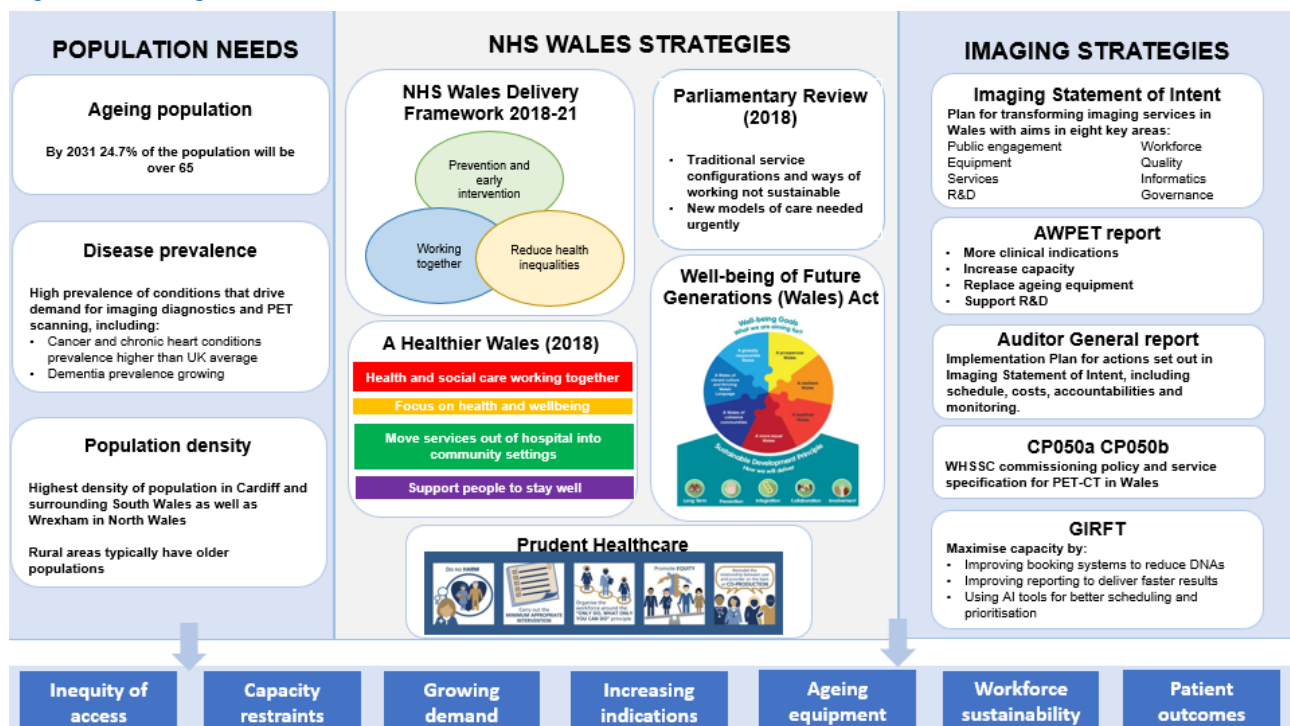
POPULATION NEEDS

Ageing population

By 2031 24.7% of the population will be over 65

Disease prevalence

High prevalence of conditions that drive demand for imaging diagnostics and PET scanning, including:
- Cancer and chronic heart conditions prevalence higher than UK average
- Dementia prevalence growing

Population density

Highest density of population in Cardiff and surrounding South Wales as well as Wrexham in North Wales

Rural areas typically have older populations

NHS WALES STRATEGIES

NHS Wales Delivery Framework 2018-21

Prevention and early intervention

Working together

Reduce health inequalities

Parliamentary Review (2018)

- Traditional service configurations and ways of working not sustainable
- New models of care needed urgently

Well-being of Future Generations (Wales) Act

Well-being Goals What we are aiming for?

A prosperous Wales

A resilient Wales

A healthier Wales

A more equal Wales

A Wales of cohesive communities

A Wales of vibrant culture and thriving Welsh Language

A globally responsible Wales

Sustainable Development Principle How we will deliver

Long Term Prevention Integration Collaboration Involvement

A Healthier Wales (2018)

Health and social care working together

Focus on health and wellbeing

Move services out of hospital into community settings

Support people to stay well

Prudent Healthcare

Do no HARM

Carry out the MINIMUM APPROPRIATE INTERVENTION

Organise the workforce around the "ONLY DO, WHAT ONLY YOU CAN DO" principle

Promote EQUITY

Reinvent the relationship between user and provider on the basis of CO-PRODUCTION

IMAGING STRATEGIES

Imaging Statement of Intent

Plan for transforming imaging services in Wales with aims in eight key areas:

| Public engagement | Workforce |
|---|---|
| Equipment | Quality |
| Services | Informatics |
| R&D | Governance |

AWPET report

- More clinical indications
- Increase capacity
- Replace ageing equipment
- Support R&D

Auditor General report

Implementation Plan for actions set out in Imaging Statement of Intent, including schedule, costs, accountabilities and monitoring.

CP050a CP050b

WHSSC commissioning policy and service specification for PET-CT in Wales

GIRFT

Maximise capacity by:
- Improving booking systems to reduce DNAs
- Improving reporting to deliver faster results
- Using AI tools for better scheduling and prioritisation

Inequity of access

Capacity restraints

Growing demand

Increasing indications

Ageing equipment

Workforce sustainability

Patient outcomes